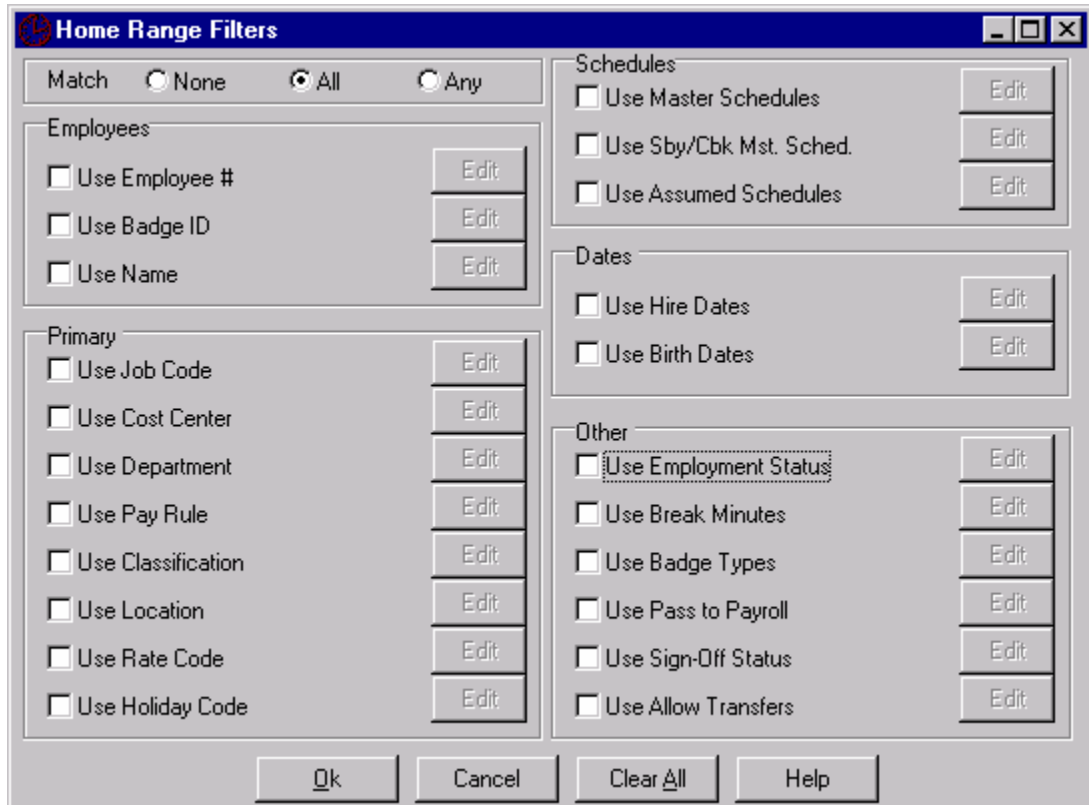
Home Range Filters

Match None All Any

Employees
Use Employee # Edit
Use Badge ID Edit
Use Name Edit

Primary
Use Job Code Edit
Use Cost Center Edit
Use Department Edit
Use Pay Rule Edit
Use Classification Edit
Use Location Edit
Use Rate Code Edit
Use Holiday Code Edit

Schedules
Use Master Schedules Edit
Use Sby/Cbk Mst. Sched. Edit
Use Assumed Schedules Edit

Dates
Use Hire Dates Edit
Use Birth Dates Edit

Other
Use Employment Status Edit
Use Break Minutes Edit
Use Badge Types Edit
Use Pass to Payroll Edit
Use Sign-Off Status Edit
Use Allow Transfers Edit

Ok Cancel Clear All Help